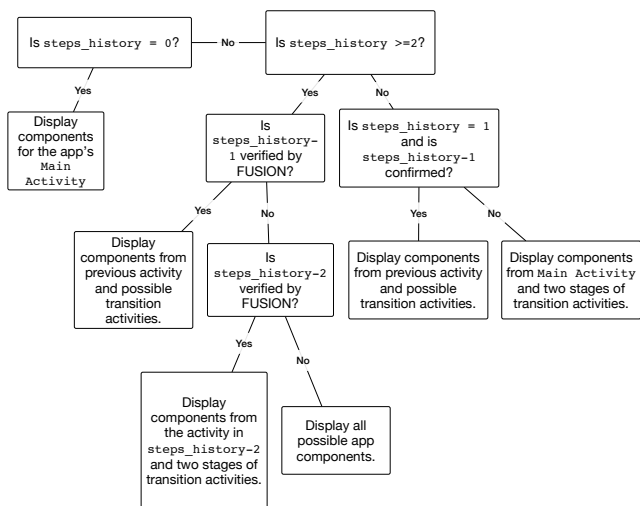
Is steps_history = 0?

No

Is steps_history >=2?

Yes

Display components for the app's Main Activity

Yes

No

Is steps_history-1 verified by FUSION?

Is steps_history = 1 and is steps_history-1 confirmed?

Yes

No

Yes

No

Display components from previous activity and possible transition activities.

Is steps_history-2 verified by FUSION?

Display components from previous activity and possible transition activities.

Display components from Main Activity and two stages of transition activities.

Yes

No

Display components from the activity in steps_history-2 and two stages of transition activities.

Display all possible app components.